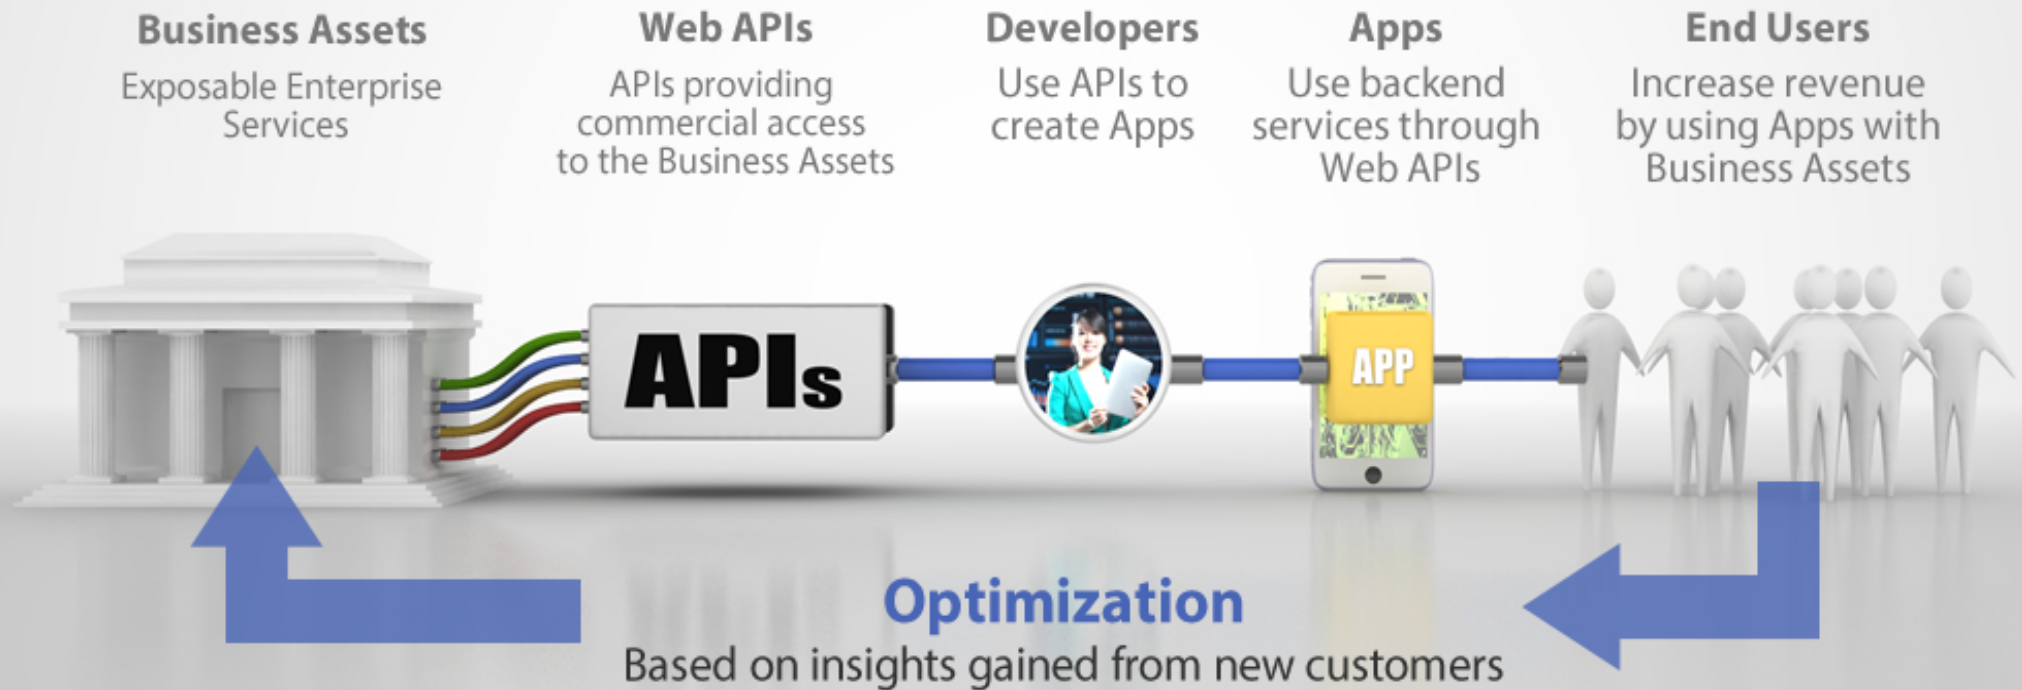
Business Assets
Exposable Enterprise Services

Web APIs
APIs providing commercial access to the Business Assets

Developers
Use APIs to create Apps

Apps
Use backend services through Web APIs

End Users
Increase revenue by using Apps with Business Assets

APIs

APP

Optimization
Based on insights gained from new customers